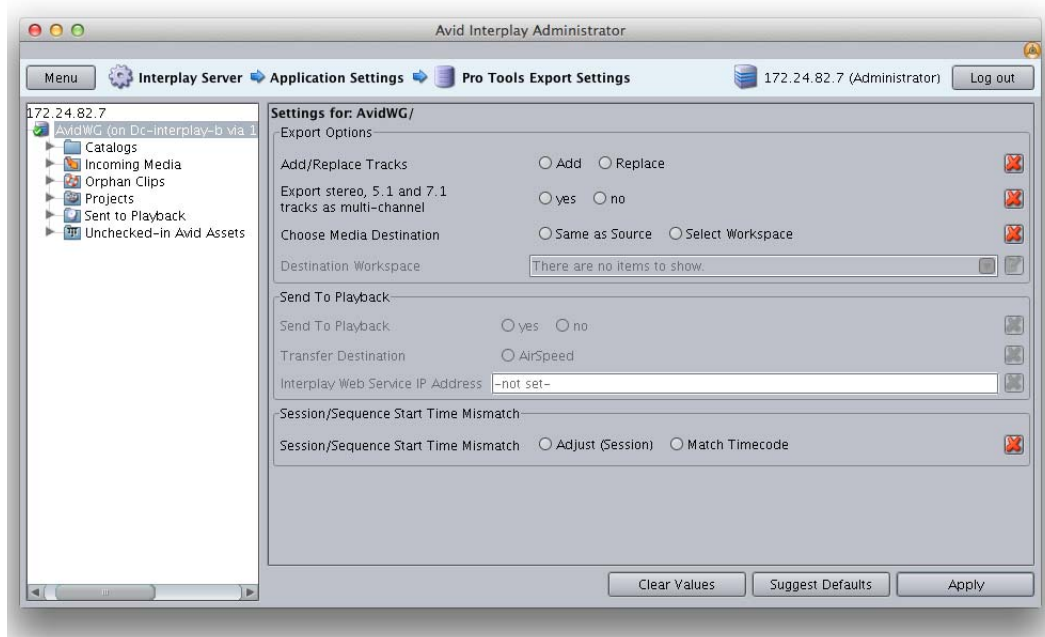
Avid Interplay Administrator

Menu Interplay Server Application Settings Pro Tools Export Settings 172.24.82.7 (Administrator) Log out

172.24.82.7
AvidWG (on Dc-interplay-b via 1
Catalogs
Incoming Media
Orphan Clips
Projects
Sent to Playback
Unchecked-in Avid Assets

Settings for: AvidWG/

Export Options
Add/Replace Tracks ○ Add ○ Replace
Export stereo, 5.1 and 7.1 tracks as multi-channel ○ yes ○ no
Choose Media Destination ○ Same as Source ○ Select Workspace
Destination Workspace There are no items to show.

Send To Playback
Send To Playback ○ yes ○ no
Transfer Destination ○ AirSpeed
Interplay Web Service IP Address -not set-

Session/Sequence Start Time Mismatch
Session/Sequence Start Time Mismatch ○ Adjust (Session) ○ Match Timecode

Clear Values Suggest Defaults Apply